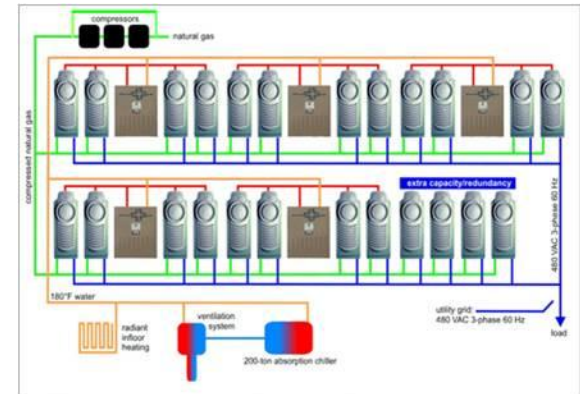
compressors

natural gas

compressed natural gas

extra capacity/redundancy

480 VAC 3-phase 60 Hz

180°F water

utility grid: 480 VAC 3-phase 60 Hz

load

radiant infloor heating

ventilation system

200-ton absorption chiller